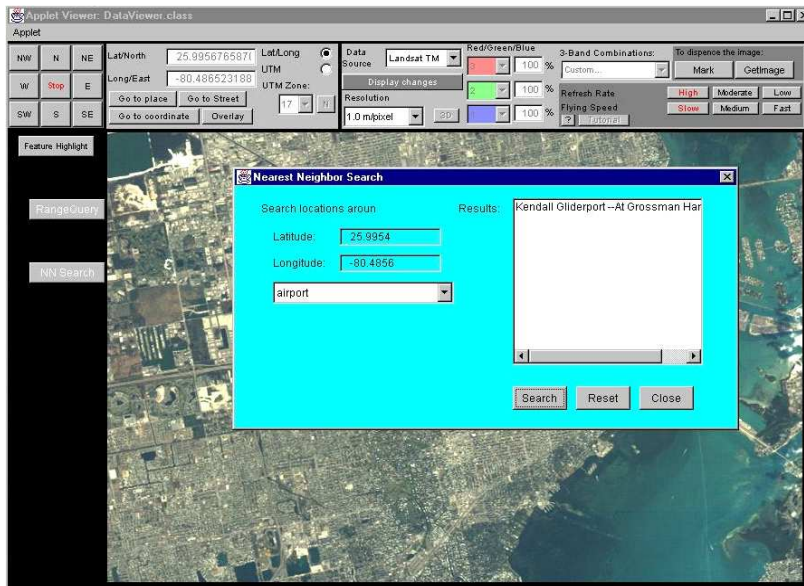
Applet Viewer: DataViewer.class

Applet

NW N NE

W Stop E

SW S SE

Lat/North 25.99567658 Lat/Long UTM

Long/East -80.486523188 UTM Zone:

Go to place Go to Street 17 N

Go to coordinate Overlay

Data Source Landsat TM

Display changes

Resolution

1.0 m/pixel 3D

Red/Green/Blue

3 100 %

2 100 %

100 %

3-Band Combinations:

Custom...

Refresh Rate

Flying Speed

? Tutorial

To dispence the image:

Mark GetImage

High Moderate Low

Slow Medium Fast

Feature Highlight

RangeQuery

NN Search

Nearest Neighbor Search

Search locations aroun

Latitude: 25.9954

Longitude: -80.4856

airport

Results:

Kendall Gliderport --At Grossman Har

Search Reset Close